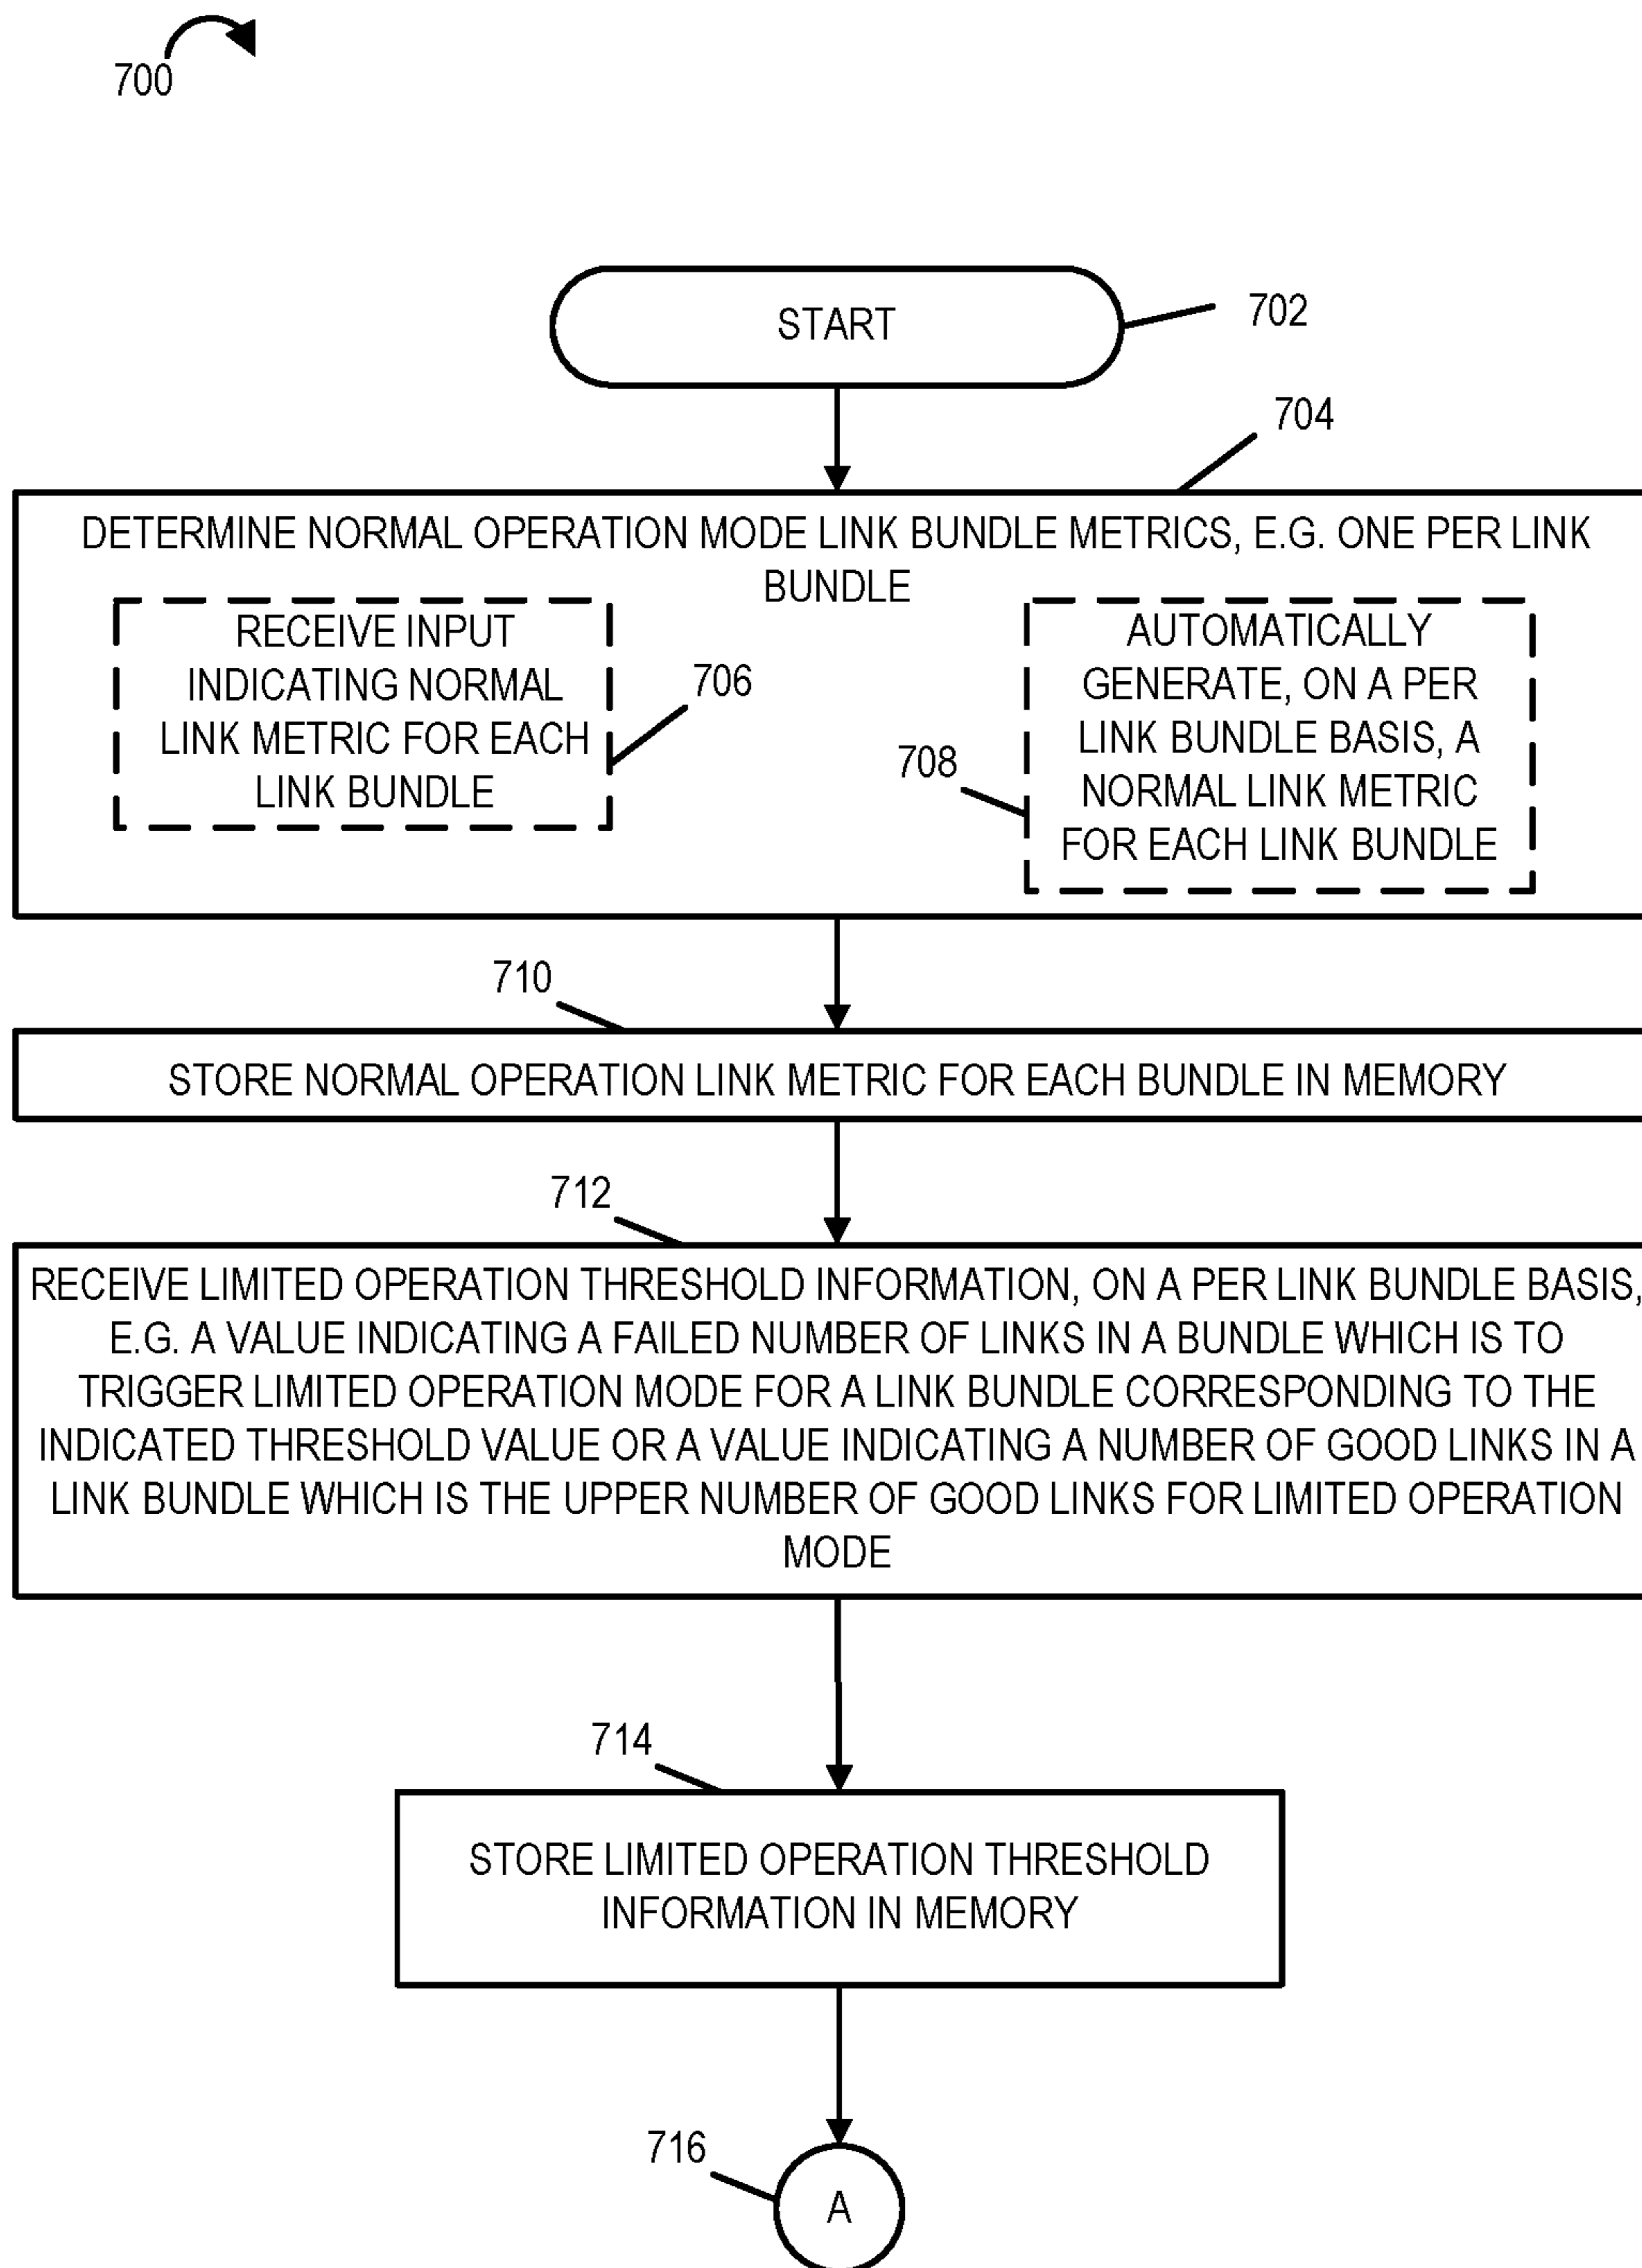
700

START

702

704

DETERMINE NORMAL OPERATION MODE LINK BUNDLE METRICS, E.G. ONE PER LINK BUNDLE

RECEIVE INPUT INDICATING NORMAL LINK METRIC FOR EACH LINK BUNDLE

706

708

AUTOMATICALLY GENERATE, ON A PER LINK BUNDLE BASIS, A NORMAL LINK METRIC FOR EACH LINK BUNDLE

710

STORE NORMAL OPERATION LINK METRIC FOR EACH BUNDLE IN MEMORY

712

RECEIVE LIMITED OPERATION THRESHOLD INFORMATION, ON A PER LINK BUNDLE BASIS, E.G. A VALUE INDICATING A FAILED NUMBER OF LINKS IN A BUNDLE WHICH IS TO TRIGGER LIMITED OPERATION MODE FOR A LINK BUNDLE CORRESPONDING TO THE INDICATED THRESHOLD VALUE OR A VALUE INDICATING A NUMBER OF GOOD LINKS IN A LINK BUNDLE WHICH IS THE UPPER NUMBER OF GOOD LINKS FOR LIMITED OPERATION MODE

714

STORE LIMITED OPERATION THRESHOLD INFORMATION IN MEMORY

716

A